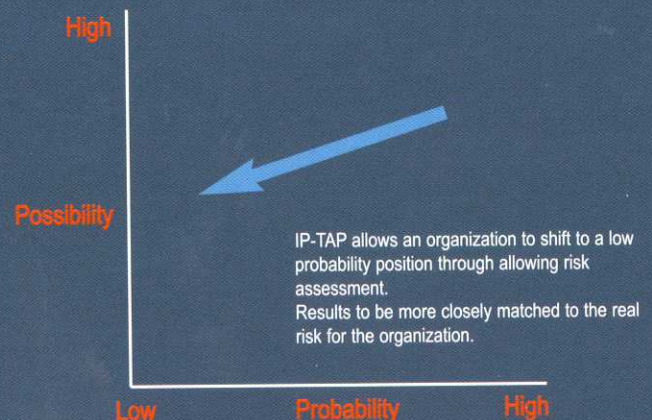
High

Possibility

IP-TAP allows an organization to shift to a low probability position through allowing risk assessment.
Results to be more closely matched to the real risk for the organization.

Low

Probability

High